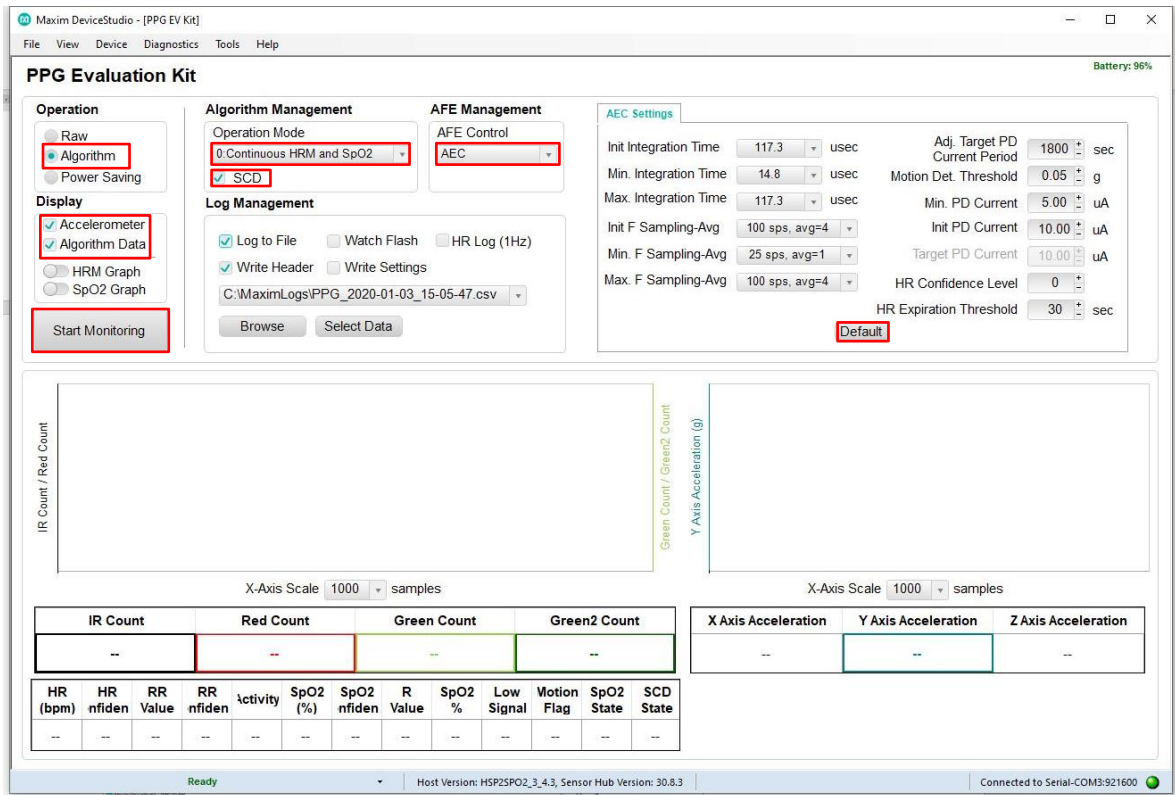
Maxim DeviceStudio - [PPG EV Kit]

File View Device Diagnostics Tools Help

PPG Evaluation Kit

Battery: 96%

Operation
Raw
Algorithm
Power Saving

Display
Accelerometer
Algorithm Data
HRM Graph
SpO2 Graph

Start Monitoring

Algorithm Management
Operation Mode
0:Continuous HRM and SpO2
SCD

AFE Management
AFE Control
AEC

Log Management
Log to File
Watch Flash
HR Log (1Hz)
Write Header
Write Settings
C:\MaximLogs\PPG_2020-01-03_15-05-47.csv
Browse
Select Data

AEC Settings
Init Integration Time 117.3 usec
Min. Integration Time 14.8 usec
Max. Integration Time 117.3 usec
Init F Sampling-Avg 100 sps, avg=4
Min. F Sampling-Avg 25 sps, avg=1
Max. F Sampling-Avg 100 sps, avg=4
Adj. Target PD Current Period 1800 sec
Motion Det. Threshold 0.05 g
Min. PD Current 5.00 uA
Init PD Current 10.00 uA
Target PD Current 10.00 uA
HR Confidence Level 0
HR Expiration Threshold 30 sec
Default

IR Count / Red Count
Green Count / Green2 Count
Y Axis Acceleration (g)

X-Axis Scale 1000 samples
X-Axis Scale 1000 samples

| IR Count | Red Count | Green Count | Green2 Count |
|---|---|---|---|
| -- | -- | -- | -- |

| X Axis Acceleration | Y Axis Acceleration | Z Axis Acceleration |
|---|---|---|
| -- | -- | -- |

| HR (bpm) | HR nfiden | RR Value | RR nfiden | Activity | SpO2 (%) | SpO2 nfiden | R Value | SpO2 % | Low Signal | Motion Flag | SpO2 State | SCD State |
|---|---|---|---|---|---|---|---|---|---|---|---|---|
| -- | -- | -- | -- | -- | -- | -- | -- | -- | -- | -- | -- | -- |

Ready
Host Version: HSP2SPO2_3_4.3, Sensor Hub Version: 30.8.3
Connected to Serial-COM3:921600